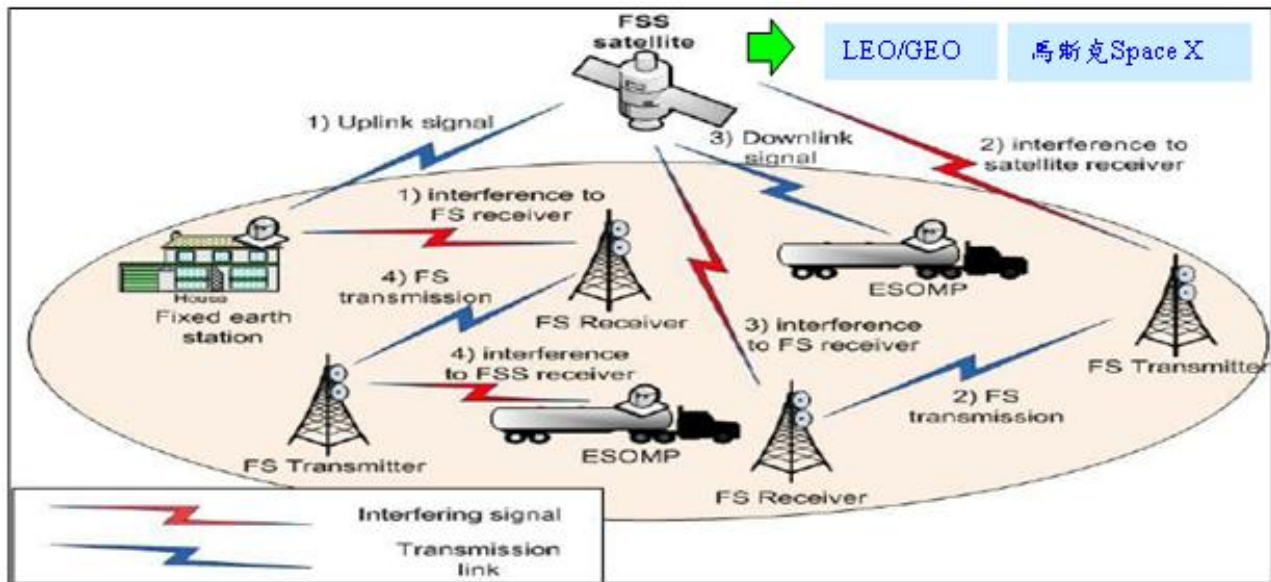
FSS satellite

LEO/GEO

馬斯克Space X

1) Uplink signal

3) Downlink signal

2) interference to satellite receiver

1) interference to FS receiver

House

Fixed earth station

4) FS transmission

FS Receiver

ESOMP

3) interference to FS receiver

FS Transmitter

4) interference to FSS receiver

2) FS transmission

FS Transmitter

ESOMP

FS Receiver

Interfering signal

Transmission link